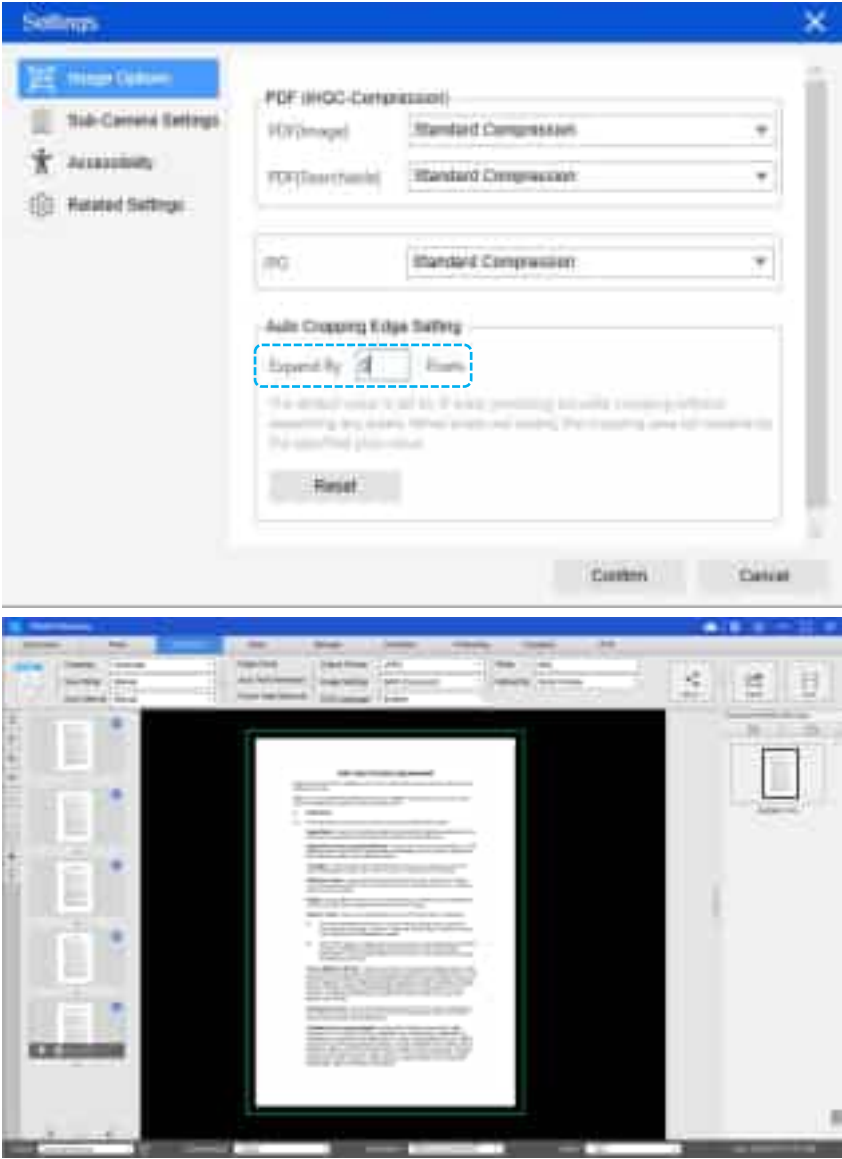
Settings

Image Options
Sub-Camera Settings
Accessibility
Related Settings

PDF (HQC-Compression)
PDF(Image) Standard Compression
PDF(Searchable) Standard Compression

JPG Standard Compression

Auto Cropping Edge Setting
Expand By 3 Pixels

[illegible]

Reset

Confirm Cancel